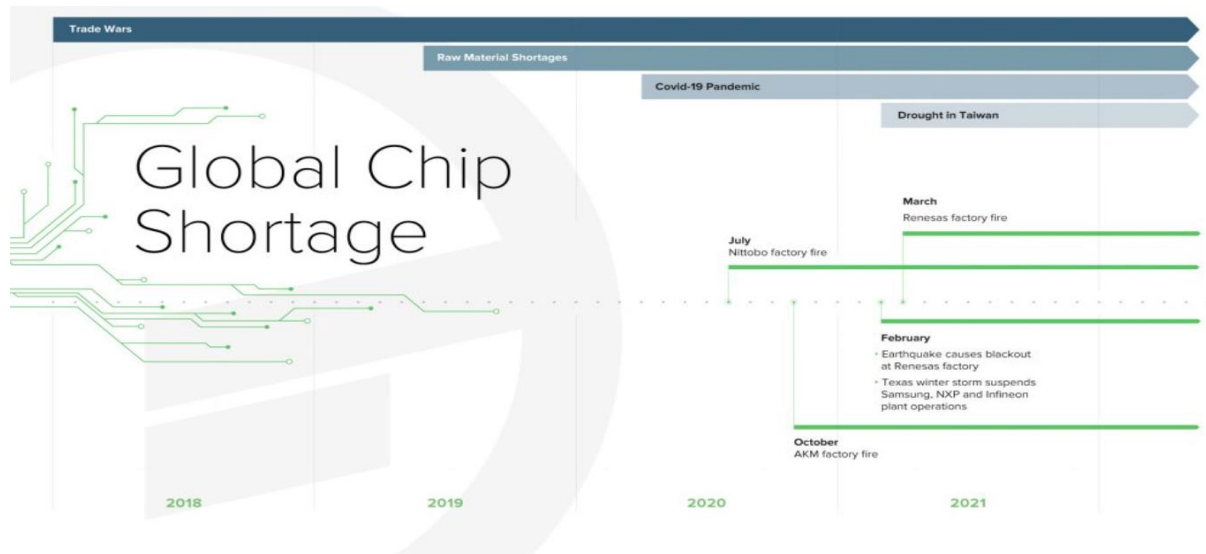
Trade Wars

Raw Material Shortages

Covid-19 Pandemic

Drought in Taiwan

Global Chip Shortage

March
Renesas factory fire

July
Nittobo factory fire

February
• Earthquake causes blackout at Renesas factory
• Texas winter storm suspends Samsung, NXP and Infineon plant operations

October
AKM factory fire

2018

2019

2020

2021